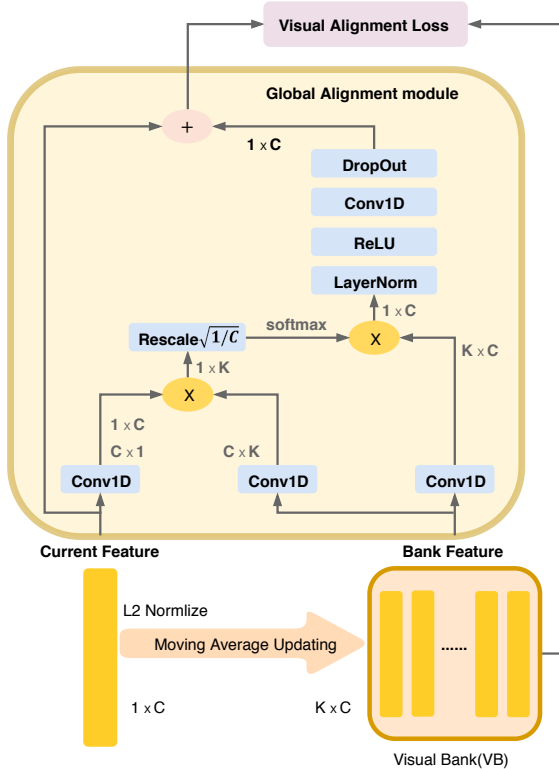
Visual Alignment Loss

Global Alignment module

+

1 x C

DropOut

Conv1D

ReLU

LayerNorm

1 x C

softmax

Rescale $\sqrt{1/C}$

X

K x C

1 x K

X

1 x C

C x 1

C x K

Conv1D

Conv1D

Conv1D

Current Feature

Bank Feature

L2 Normlize

Moving Average Updating

......

1 x C

K x C

Visual Bank(VB)